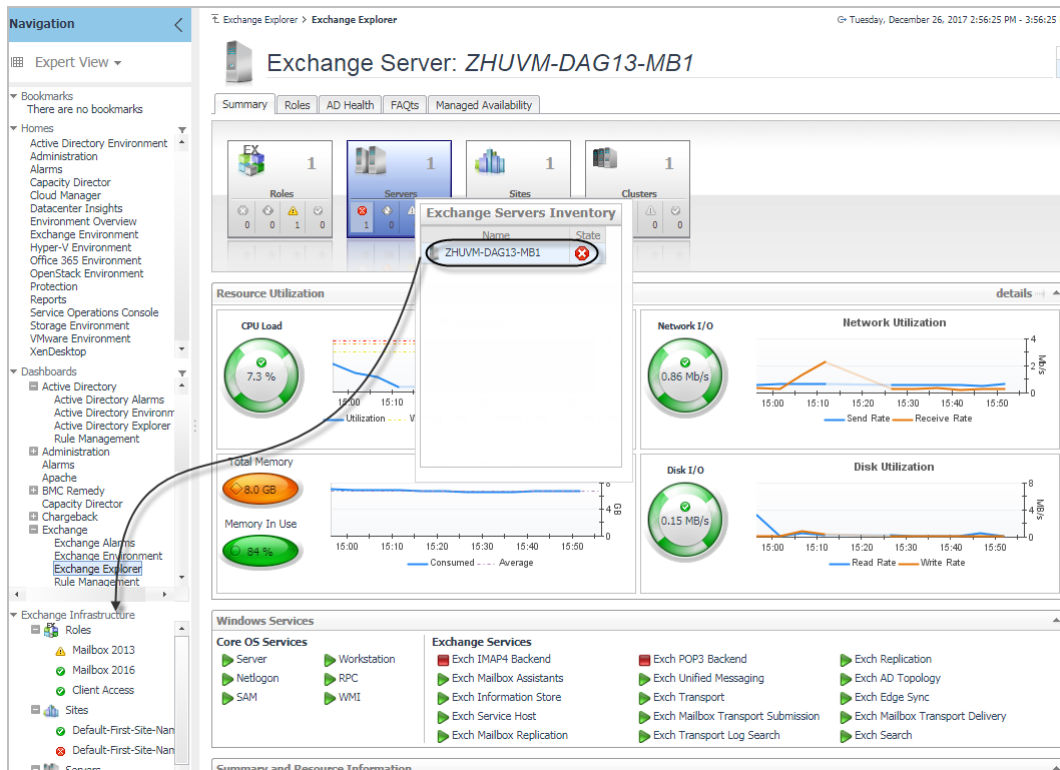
Navigation

Expert View ▾

Bookmarks
There are no bookmarks

Homes
Active Directory Environment
Administration
Alarms
Capacity Director
Cloud Manager
Datacenter Insights
Environment Overview
Exchange Environment
Hyper-V Environment
Office 365 Environment
OpenStack Environment
Protection
Reports
Service Operations Console
Storage Environment
VMware Environment
XenDesktop

Dashboards
Active Directory
Active Directory Alarms
Active Directory Environm
Active Directory Explorer
Rule Management
Administration
Alarms
Apache
BMC Remedy
Capacity Director
Chargeback
Exchange
Exchange Alarms
Exchange Environment
Exchange Explorer
Rule Management

Exchange Infrastructure
Roles
Mailbox 2013
Mailbox 2016
Client Access
Sites
Default-First-Site-Nam
Default-First-Site-Nam
Servers

Exchange Explorer > Exchange Explorer
Tuesday, December 26, 2017 2:56:25 PM - 3:56:25

Exchange Server: ZHUVM-DAG13-MB1

Summary | Roles | AD Health | FAQts | Managed Availability

EX
Roles 1
0 0 1 0

Servers 1
1 0

Sites 1

Clusters 1
0 0

Exchange Servers Inventory
| Name | State |
|---|---|
| ZHUVM-DAG13-MB1 | |

Resource Utilization
details

CPU Load
7.3 %
15:00 15:10
Utilization W

Total Memory
8.0 GB
Memory In Use
84 %
15:00 15:10 15:20 15:30 15:40 15:50
Consumed Average
8 4 0 GB

Network I/O
0.86 Mb/s
Network Utilization
15:00 15:10 15:20 15:30 15:40 15:50
Send Rate Receive Rate
4 2 0 Mb/s

Disk I/O
0.15 Mb/s
Disk Utilization
15:00 15:10 15:20 15:30 15:40 15:50
Read Rate Write Rate
8 4 0 Mb/s

Windows Services
Core OS Services
Server
Netlogon
SAM
Workstation
RPC
WMI

Exchange Services
Exch IMAP4 Backend
Exch Mailbox Assistants
Exch Information Store
Exch Service Host
Exch Mailbox Replication
Exch POP3 Backend
Exch Unified Messaging
Exch Transport
Exch Mailbox Transport Submission
Exch Transport Log Search
Exch Replication
Exch AD Topology
Exch Edge Sync
Exch Mailbox Transport Delivery
Exch Search

Summary and Resource Information